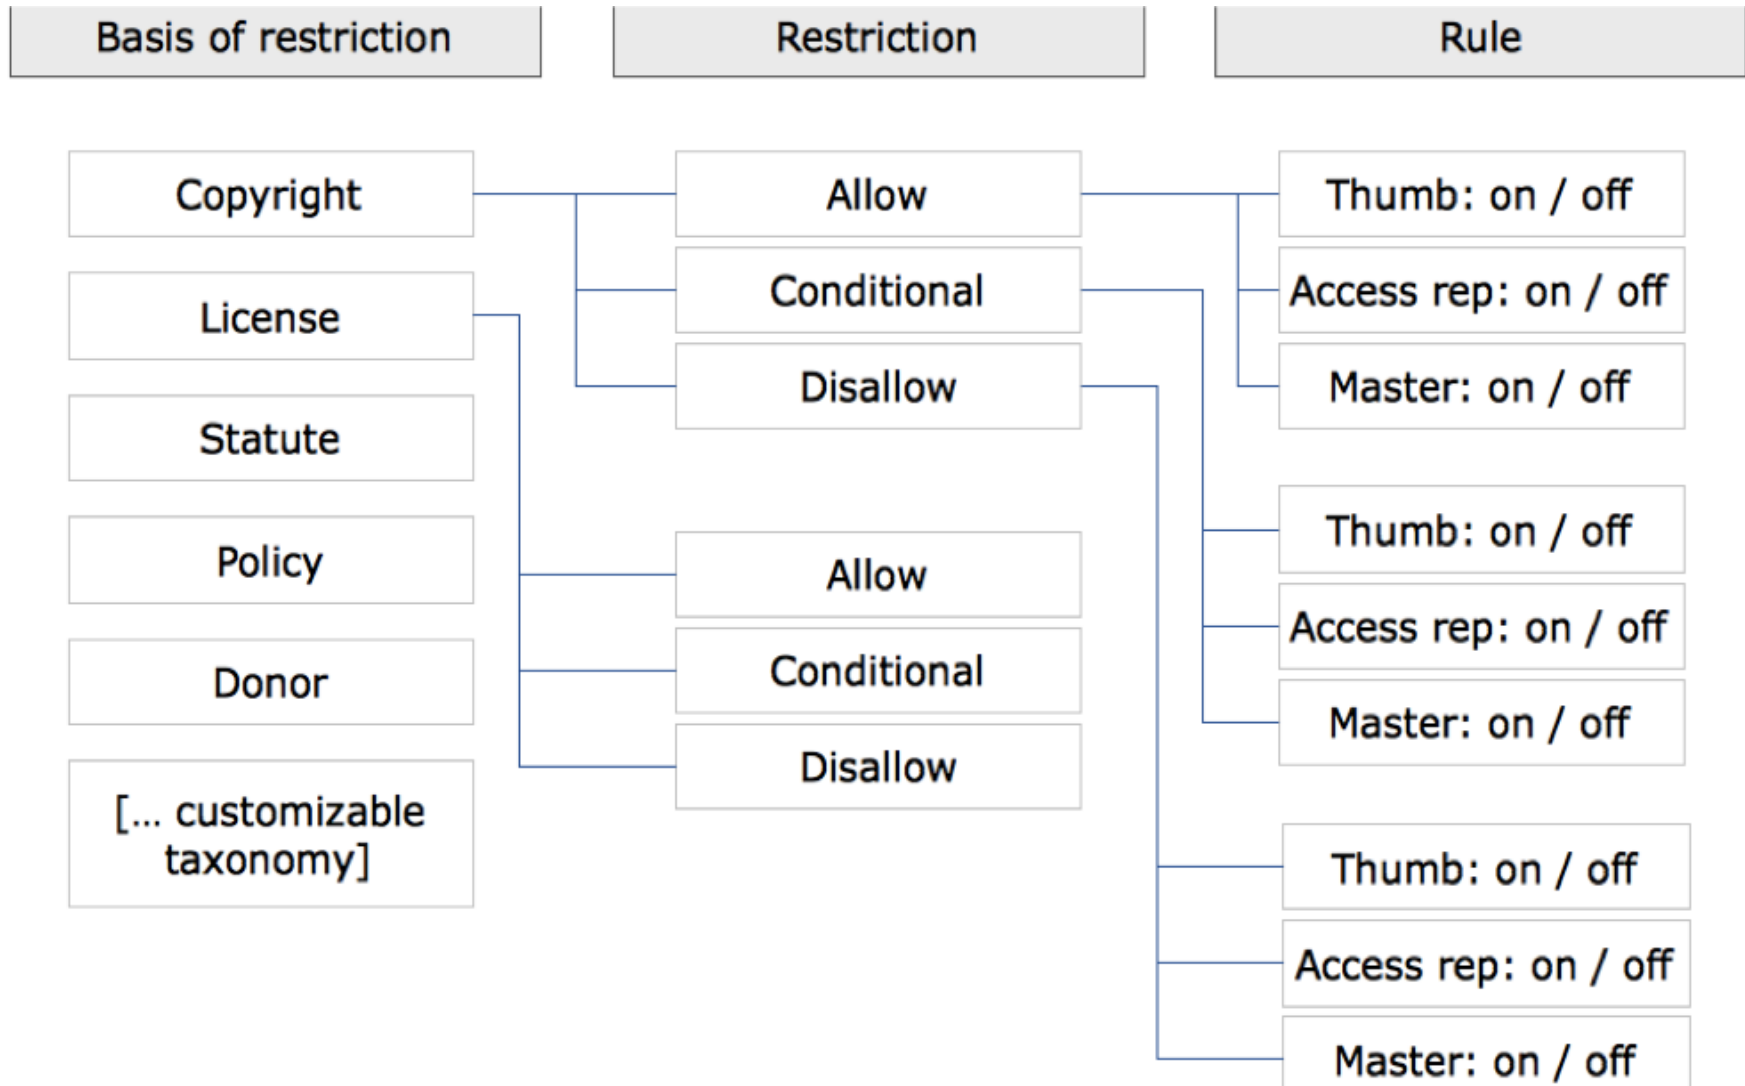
Basis of restriction

Restriction

Rule

Copyright

License

Statute

Policy

Donor

[... customizable taxonomy]

Allow

Conditional

Disallow

Allow

Conditional

Disallow

Thumb: on / off

Access rep: on / off

Master: on / off

Thumb: on / off

Access rep: on / off

Master: on / off

Thumb: on / off

Access rep: on / off

Master: on / off